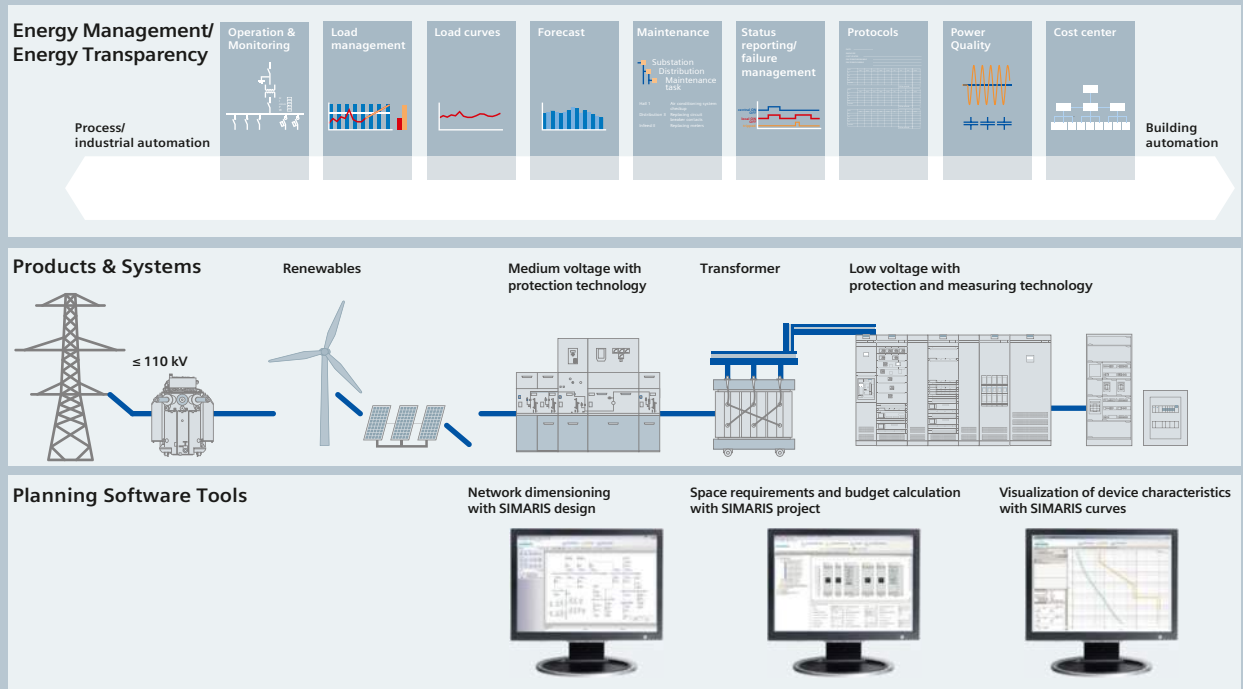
Energy Management/
Energy Transparency

Operation & Monitoring

Load management

Load curves

Forecast

Maintenance

Substation
Distribution
Maintenance task

Status reporting/ failure management

Protocols

Power Quality

Cost center

Process/
industrial automation

Building automation

Products & Systems

Renewables

Medium voltage with protection technology

Transformer

Low voltage with protection and measuring technology

≤ 110 kV

Planning Software Tools

Network dimensioning with SIMARIS design

Space requirements and budget calculation with SIMARIS project

Visualization of device characteristics with SIMARIS curves